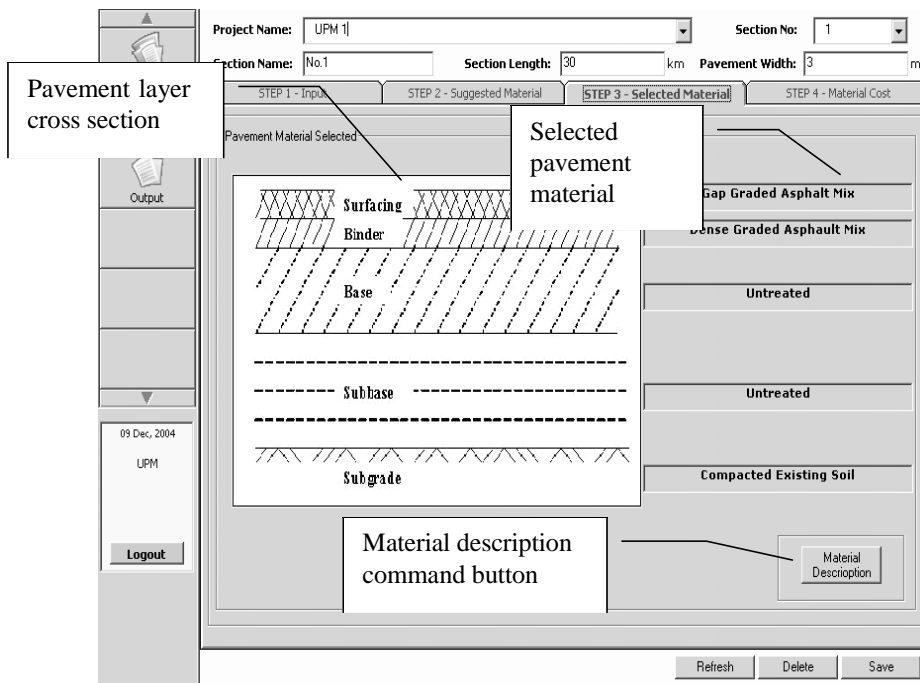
Project Name: UPM 1

Section No: 1

Section Name: No.1

Section Length: 30 km

Pavement Width: 3 m

Pavement layer cross section

STEP 1 - Input

STEP 2 - Suggested Material

STEP 3 - Selected Material

STEP 4 - Material Cost

Pavement Material Selected

Selected pavement material

Output

Surfacing

Binder

Base

Subbase

Subgrade

Gap Graded Asphalt Mix

Dense Graded Asphault Mix

Untreated

Untreated

Compacted Existing Soil

09 Dec, 2004

UPM

Logout

Material description command button

Material Descroption

Refresh

Delete

Save